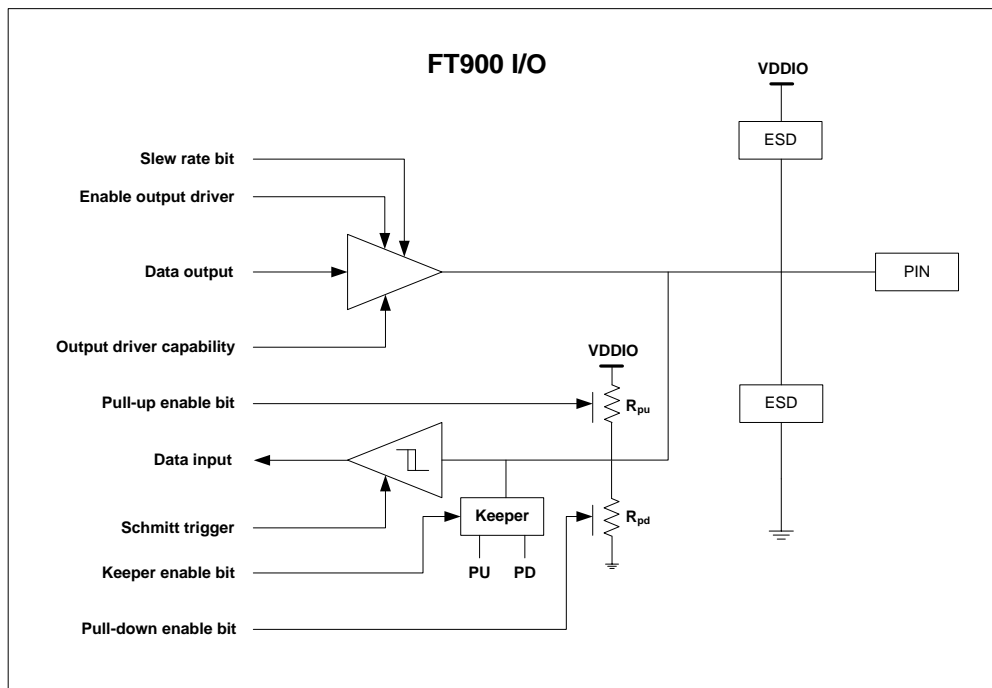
FT900 I/O

VDDIO

ESD

Slew rate bit

Enable output driver

Data output

PIN

Output driver capability

VDDIO

Pull-up enable bit

$R_{pu}$

ESD

Data input

Schmitt trigger

Keeper

$R_{pd}$

Keeper enable bit

PU

PD

Pull-down enable bit